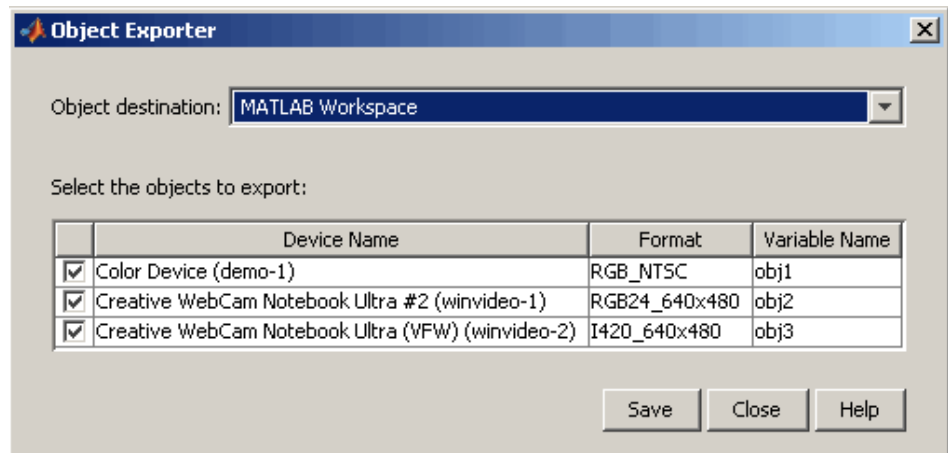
Object Exporter

Object destination: MATLAB Workspace

Select the objects to export:

| | Device Name | Format | Variable Name |
|---|---|---|---|
| ☑ | Color Device (demo-1) | RGB_NTSC | obj1 |
| ☑ | Creative WebCam Notebook Ultra #2 (winvideo-1) | RGB24_640x480 | obj2 |
| ☑ | Creative WebCam Notebook Ultra (VFW) (winvideo-2) | I420_640x480 | obj3 |

Save Close Help